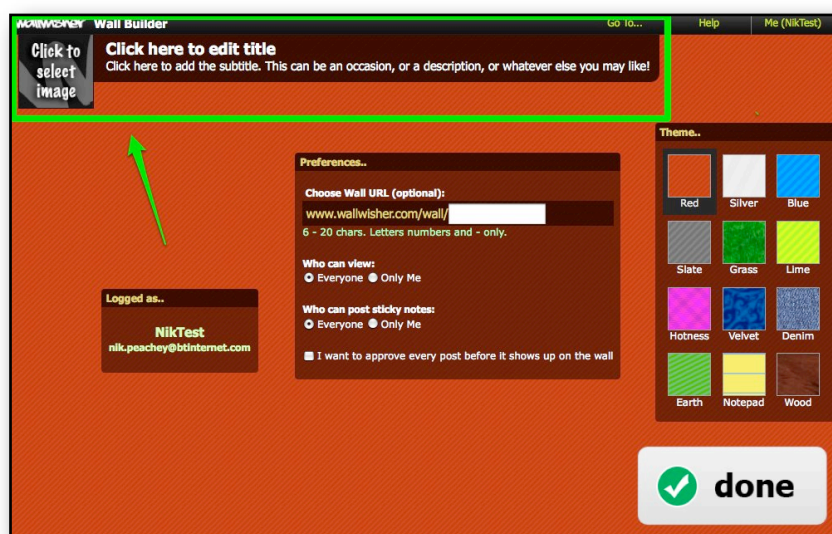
wallwisher Wall Builder

Go To...

Help

Me (NikTest)

Click to select image

Click here to edit title

Click here to add the subtitle. This can be an occasion, or a description, or whatever else you may like!

Theme..

Red

Silver

Blue

Slate

Grass

Lime

Hotness

Velvet

Denim

Earth

Notepad

Wood

Preferences..

Choose Wall URL (optional):

www.wallwisher.com/wall/

6 - 20 chars. Letters numbers and - only.

Who can view:

Everyone Only Me

Who can post sticky notes:

Everyone Only Me

I want to approve every post before it shows up on the wall

Logged as..

NikTest

nik.peachey@btinternet.com

done